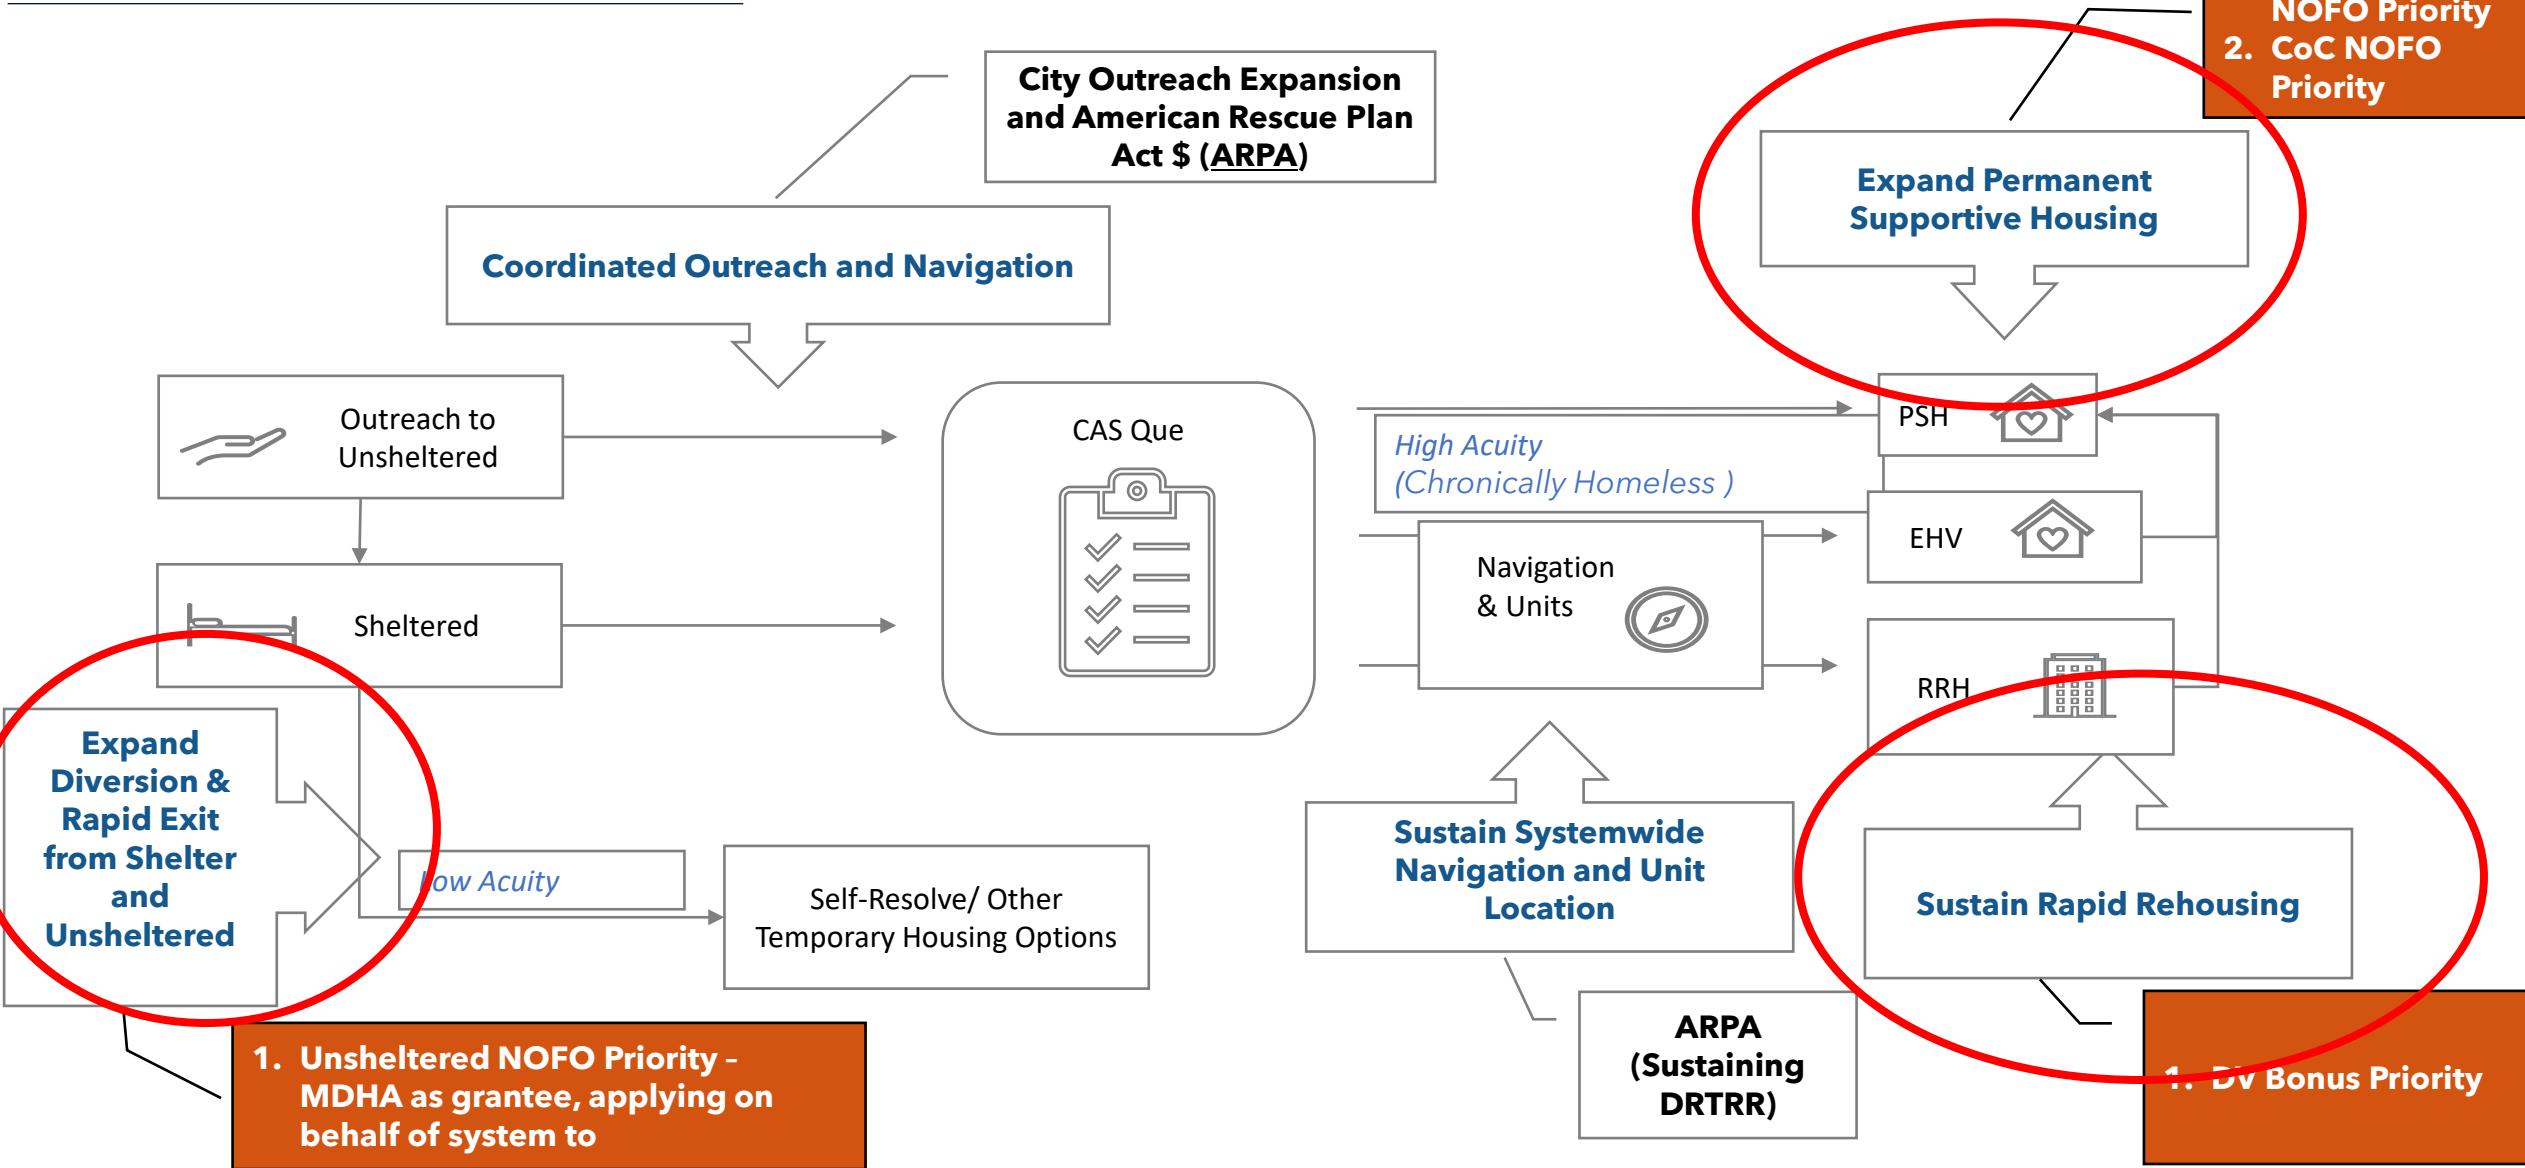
NOFO Priority
2. CoC NOFO Priority

City Outreach Expansion and American Rescue Plan Act $ (ARPA)

Coordinated Outreach and Navigation

Expand Permanent Supportive Housing

Outreach to Unsheltered

Sheltered

CAS Que

PSH

High Acuity (Chronically Homeless )

EHV

Navigation & Units

RRH

Expand Diversion & Rapid Exit from Shelter and Unsheltered

Low Acuity

Self-Resolve/ Other Temporary Housing Options

Sustain Systemwide Navigation and Unit Location

Sustain Rapid Rehousing

ARPA (Sustaining DRTRR)

1. Unsheltered NOFO Priority – MDHA as grantee, applying on behalf of system to

1. DV Bonus Priority